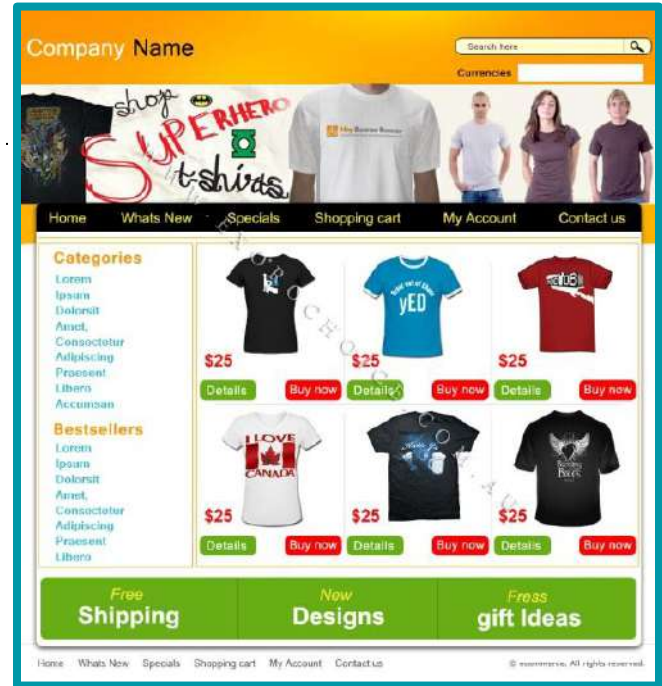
Company Name

Search here

Currencies

shop SUPERHERO t-shirts

Home Whats New Specials Shopping cart My Account Contact us

Categories
Lorem
Ipsum
Dolorsit
Amet,
Consectetur
Adipiscing
Praesent
Libero
Accumsan

Bestsellers
Lorem
Ipsum
Dolorsit
Amet,
Consectetur
Adipiscing
Praesent
Libero

$25
Details Buy now

$25
Details Buy now

$25
Details Buy now

I LOVE CANADA
$25
Details Buy now

$25
Details Buy now

$25
Details Buy now

Free Shipping

New Designs

Fress gift Ideas

Home Whats New Specials Shopping cart My Account Contact us

© ecommerce. All rights reserved.